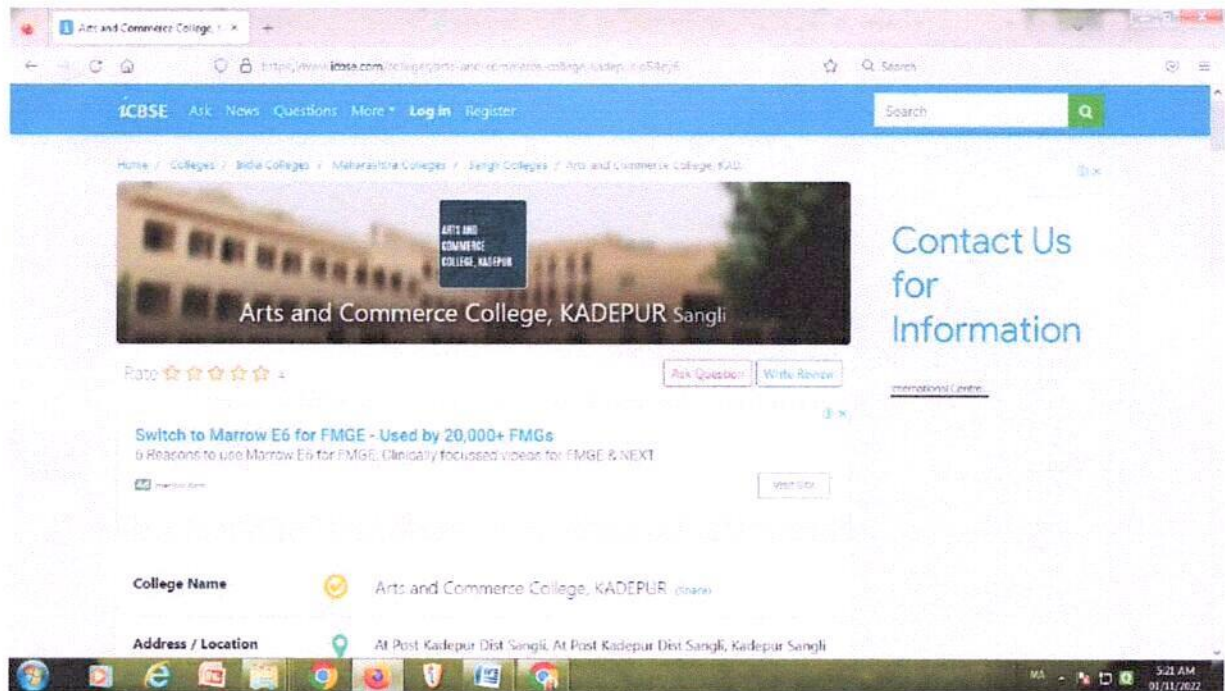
Arts and Commerce College, K ×

https://www.icbse.com/colleges/arts-and-commerce-college-kadepur-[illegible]

Search

iCBSE Ask News Questions More Log in Register

Search

Home / Colleges / India Colleges / Maharashtra Colleges / Sangli Colleges / Arts and Commerce College, KAD...

ARTS AND COMMERCE COLLEGE, KADEPUR

Arts and Commerce College, KADEPUR Sangli

Contact Us for Information

International Centre

Rate ☆☆☆☆☆ 4

Ask Question Write Review

Switch to Marrow E6 for FMGE - Used by 20,000+ FMGs

6 Reasons to use Marrow E6 for FMGE. Clinically focussed videos for FMGE & NEXT

marrow.com

Visit Site

College Name

Arts and Commerce College, KADEPUR (Share)

Address / Location

At Post Kadepur Dist Sangli, At Post Kadepur Dist Sangli, Kadepur Sangli

5:21 AM
01/11/2022